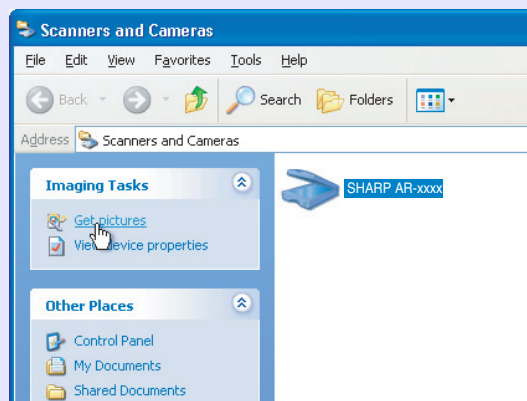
Scanners and Cameras

File Edit View Favorites Tools Help

Back Search Folders

Address Scanners and Cameras

Imaging Tasks

Get pictures

View device properties

Other Places

Control Panel

My Documents

Shared Documents

SHARP AR-xxxx